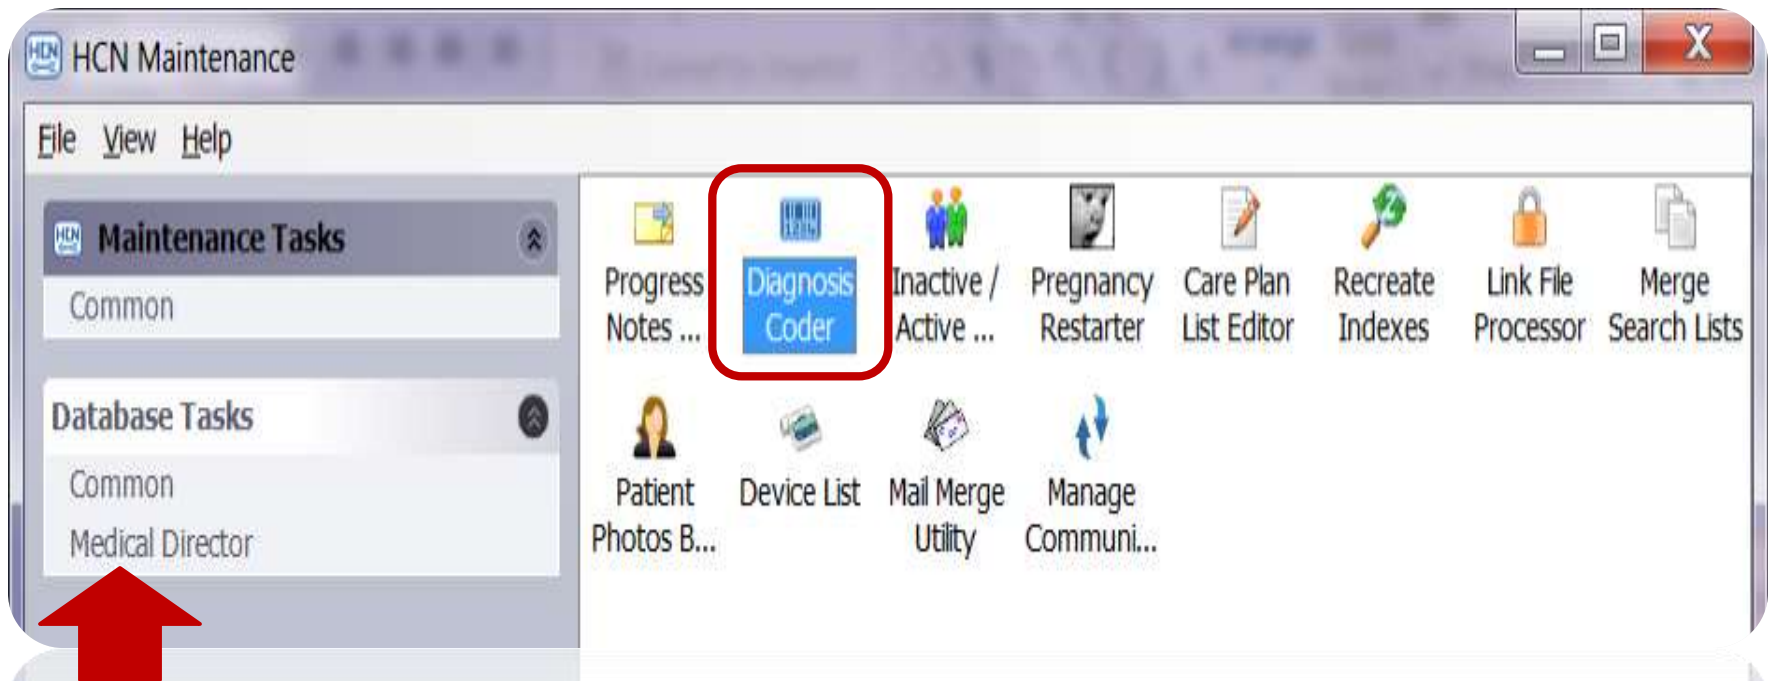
HCN Maintenance

File View Help

Maintenance Tasks

Common

Database Tasks

Common

Medical Director

Progress Notes ...

Diagnosis Coder

Inactive / Active ...

Pregnancy Restarter

Care Plan List Editor

Recreate Indexes

Link File Processor

Merge Search Lists

Patient Photos B...

Device List

Mail Merge Utility

Manage Communi...